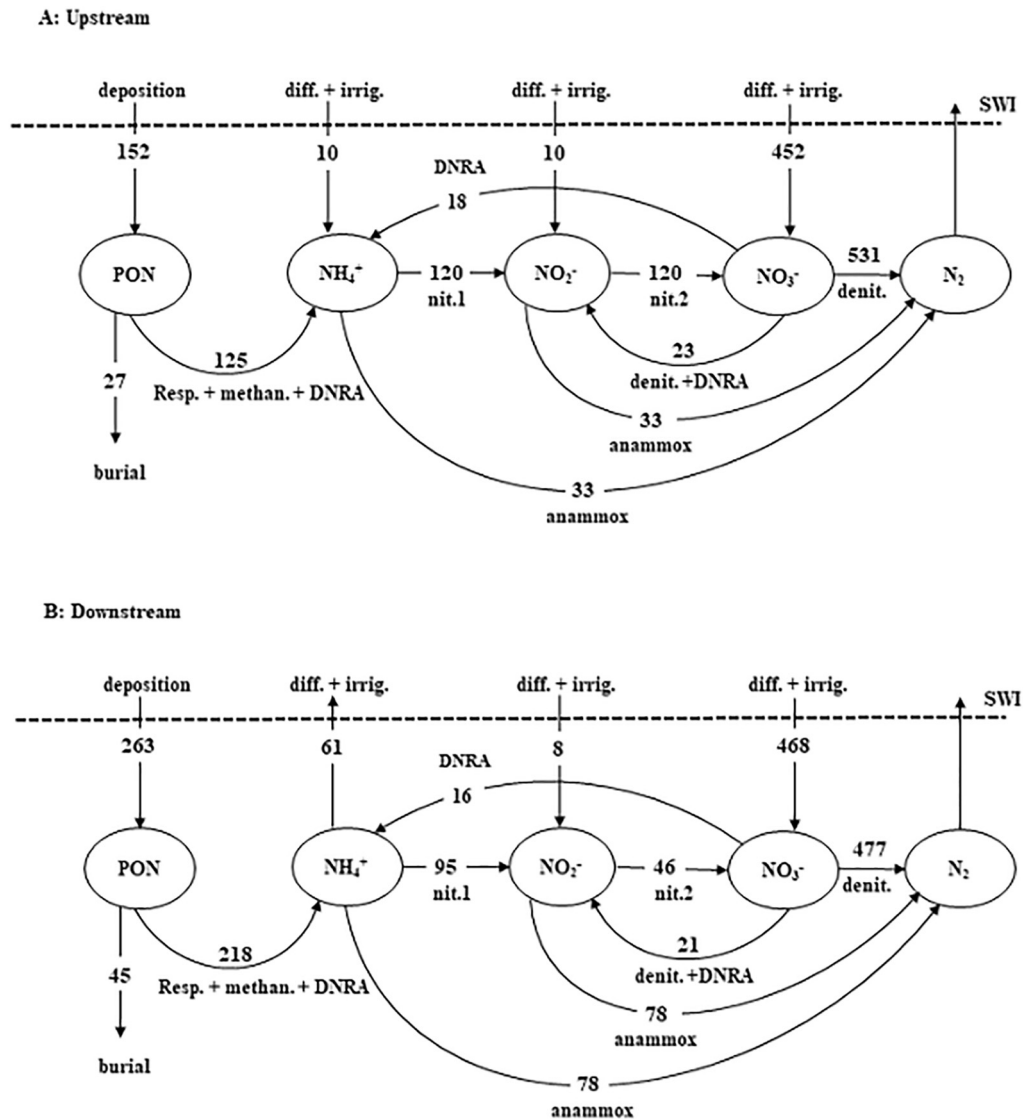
A: Upstream

deposition

diff. + irrig.

diff. + irrig.

diff. + irrig.

SWI

152

10

10

452

DNRA

18

PON

$NH_4^+$

120

nit.1

$NO_2^-$

120

nit.2

$NO_3^-$

531

denit.

$N_2$

125

27

Resp. + methan. + DNRA

23

denit. +DNRA

33

anammox

burial

33

anammox

B: Downstream

deposition

diff. + irrig.

diff. + irrig.

diff. + irrig.

SWI

263

61

8

468

DNRA

16

PON

$NH_4^+$

95

nit.1

$NO_2^-$

46

nit.2

$NO_3^-$

477

denit.

$N_2$

218

45

Resp. + methan. + DNRA

21

denit. +DNRA

78

anammox

burial

78

anammox